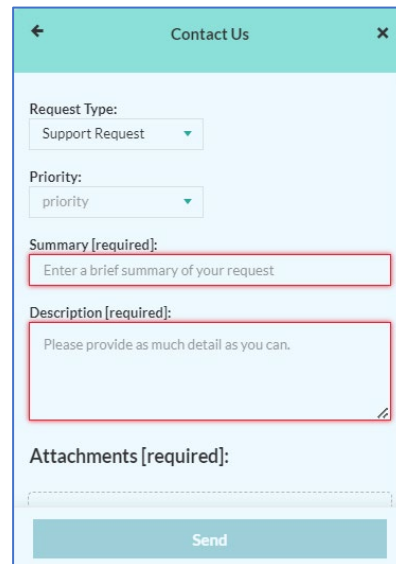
Contact Us

Request Type:
Support Request

Priority:
priority

Summary [required]:
Enter a brief summary of your request

Description [required]:
Please provide as much detail as you can.

Attachments [required]:

Send